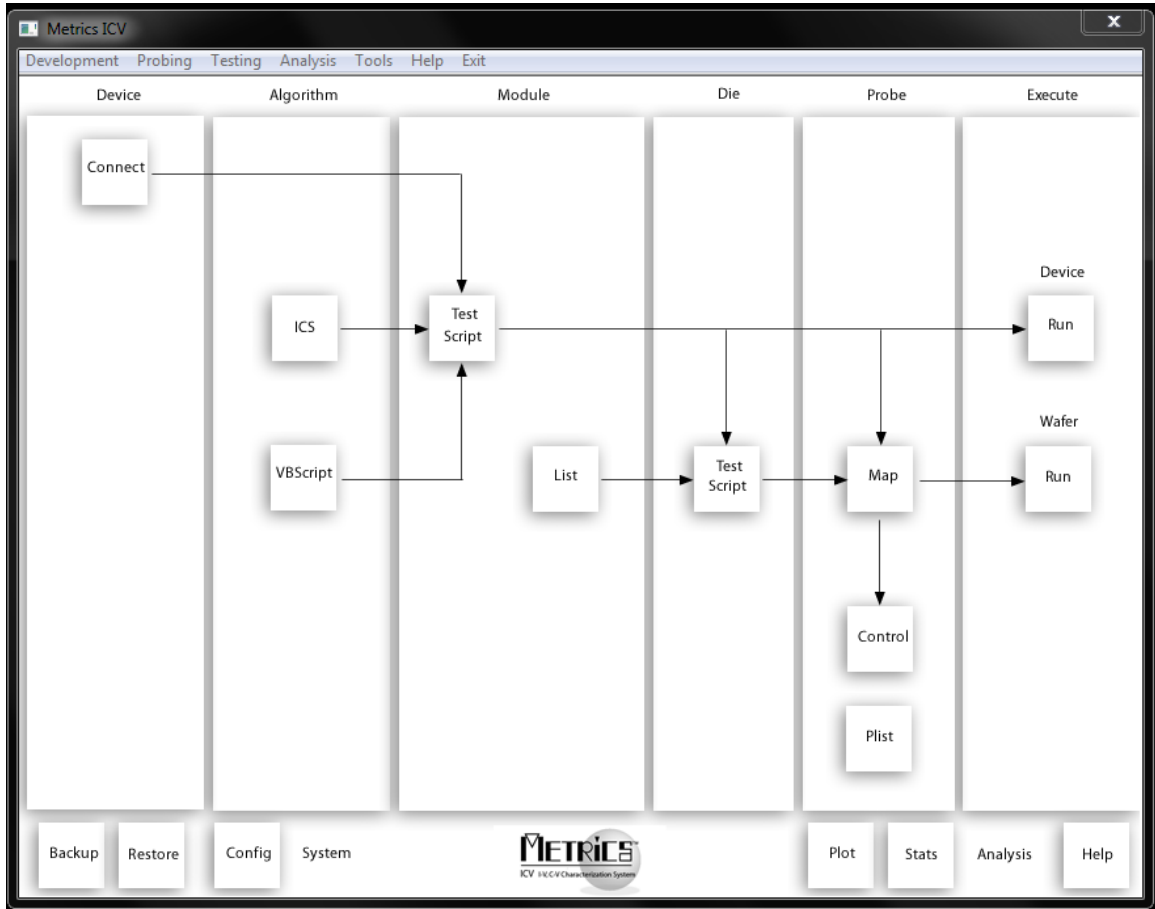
Metrics ICV

Development Probing Testing Analysis Tools Help Exit

Device

Algorithm

Module

Die

Probe

Execute

Connect

ICS

Test Script

Device

Run

VBScript

List

Test Script

Map

Wafer

Run

Control

Plist

Backup

Restore

Config

System

METRICS

ICV I-V, C-V Characterization System

Plot

Stats

Analysis

Help